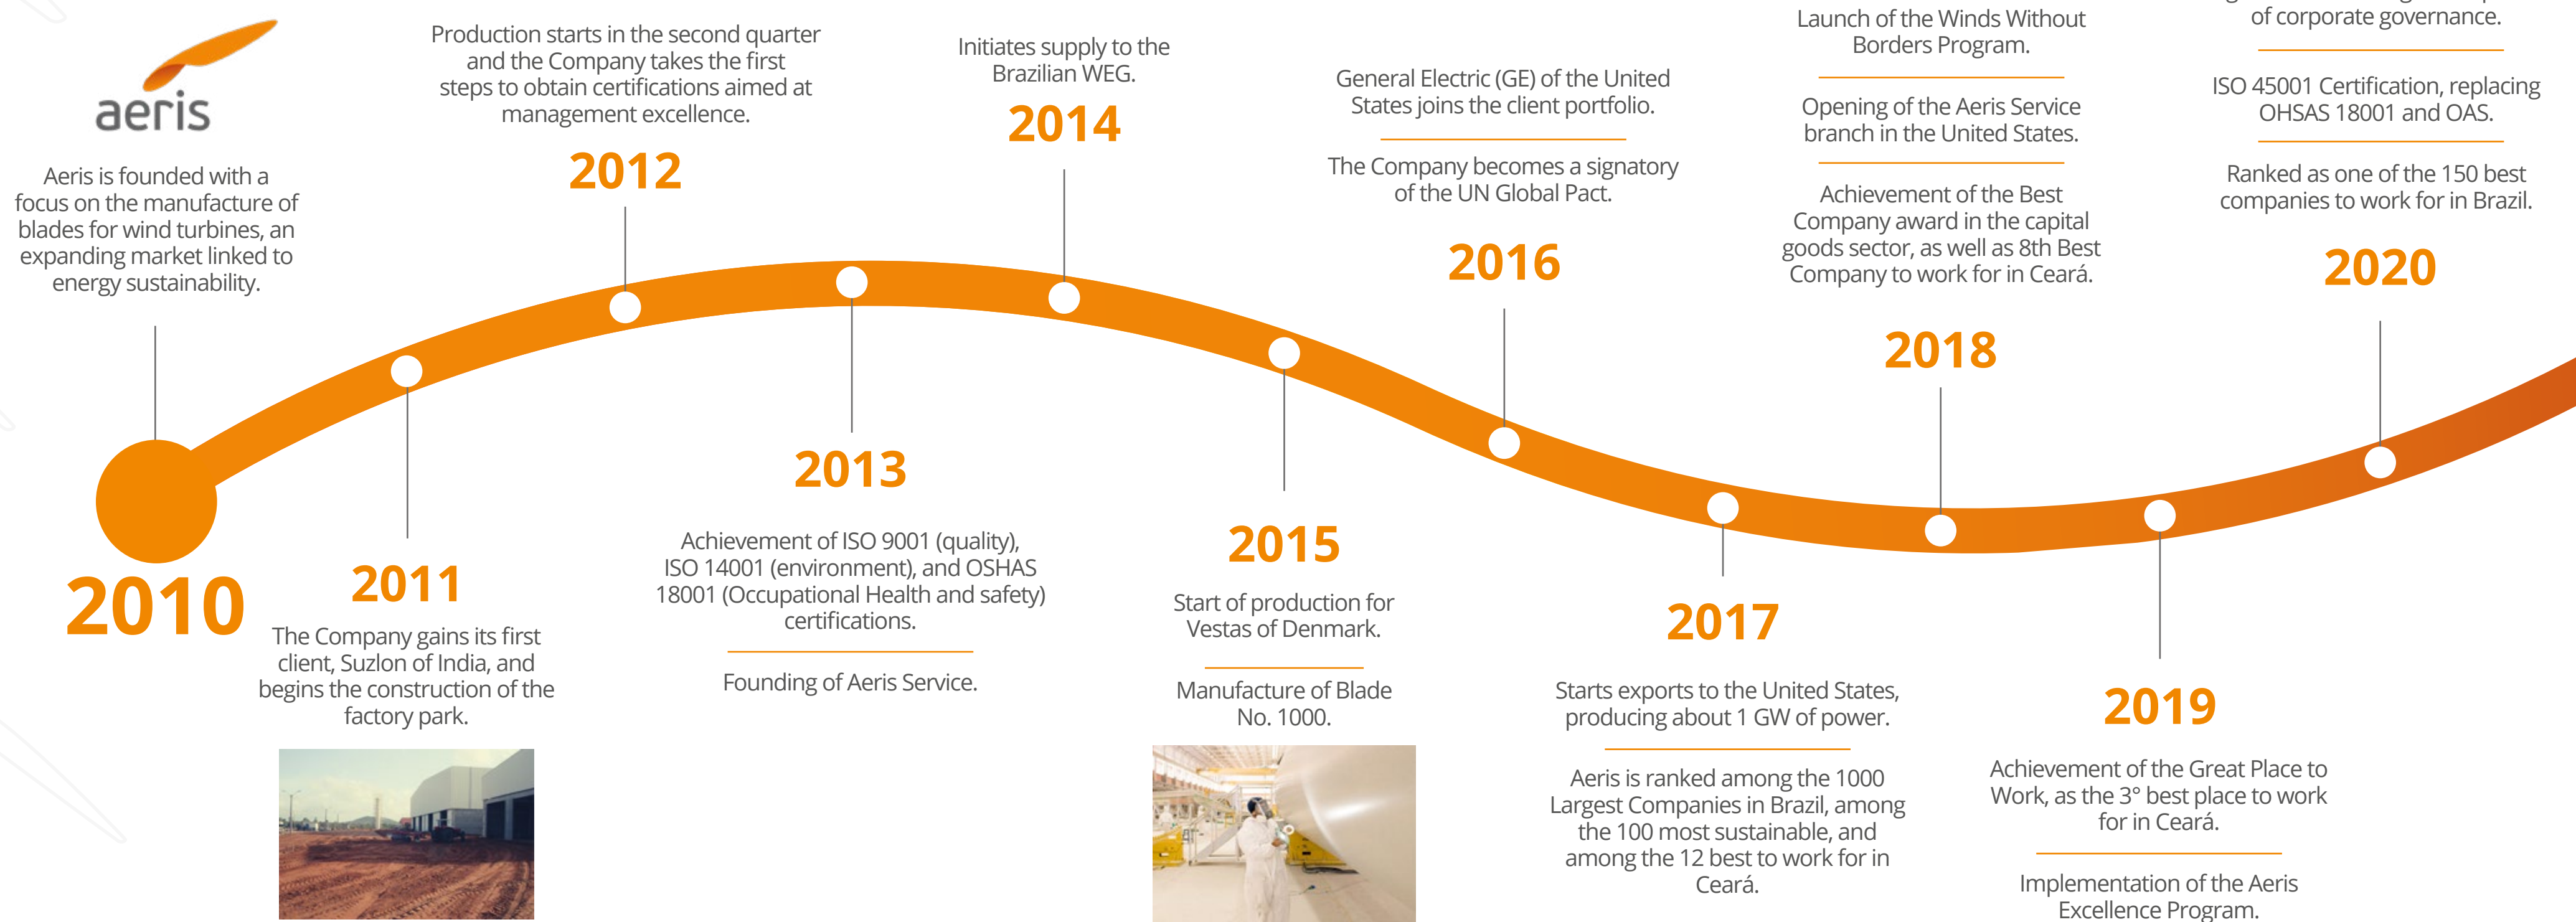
aeris

Aeris is founded with a focus on the manufacture of blades for wind turbines, an expanding market linked to energy sustainability.

2010

2011

The Company gains its first client, Suzlon of India, and begins the construction of the factory park.

Production starts in the second quarter and the Company takes the first steps to obtain certifications aimed at management excellence.

2012

2013

Achievement of ISO 9001 (quality), ISO 14001 (environment), and OSHAS 18001 (Occupational Health and safety) certifications.

Founding of Aeris Service.

Initiates supply to the Brazilian WEG.

2014

2015

Start of production for Vestas of Denmark.

Manufacture of Blade No. 1000.

General Electric (GE) of the United States joins the client portfolio.

The Company becomes a signatory of the UN Global Pact.

2016

2017

Starts exports to the United States, producing about 1 GW of power.

Aeris is ranked among the 1000 Largest Companies in Brazil, among the 100 most sustainable, and among the 12 best to work for in Ceará.

Launch of the Winds Without Borders Program.

Opening of the Aeris Service branch in the United States.

Achievement of the Best Company award in the capital goods sector, as well as 8th Best Company to work for in Ceará.

2018

2019

Achievement of the Great Place to Work, as the 3° best place to work for in Ceará.

Implementation of the Aeris Excellence Program.

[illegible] of corporate governance.

ISO 45001 Certification, replacing OHSAS 18001 and OAS.

Ranked as one of the 150 best companies to work for in Brazil.

2020